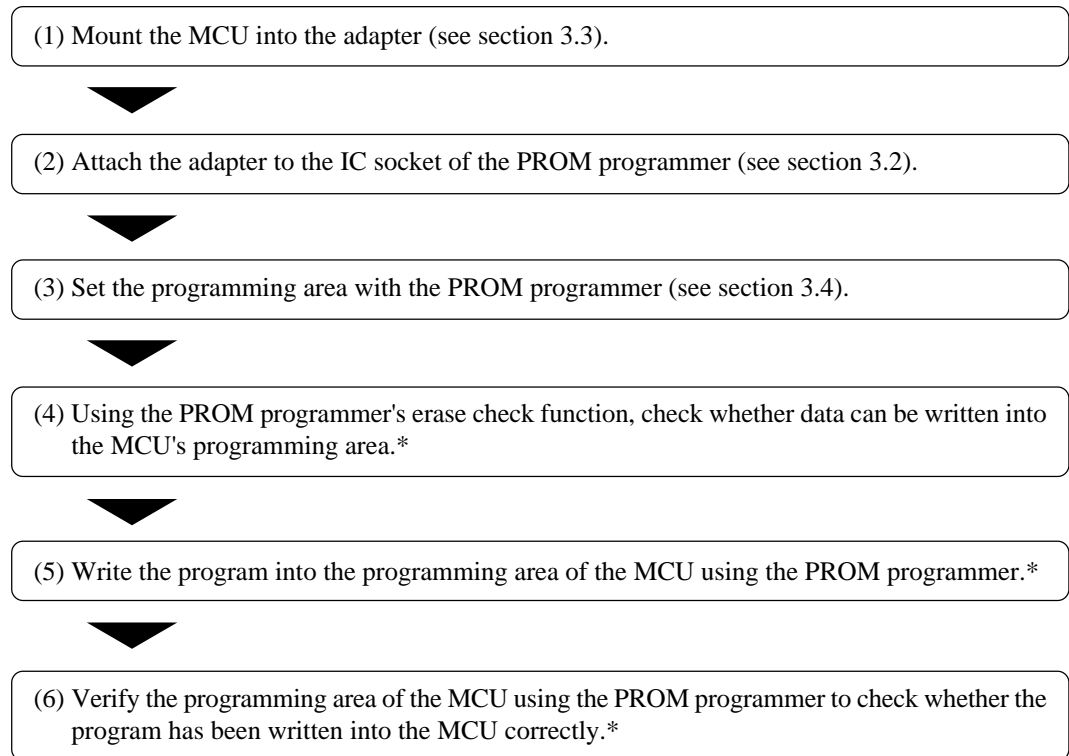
(1) Mount the MCU into the adapter (see section 3.3).

(2) Attach the adapter to the IC socket of the PROM programmer (see section 3.2).

(3) Set the programming area with the PROM programmer (see section 3.4).

(4) Using the PROM programmer's erase check function, check whether data can be written into the MCU's programming area.*

(5) Write the program into the programming area of the MCU using the PROM programmer.*

(6) Verify the programming area of the MCU using the PROM programmer to check whether the program has been written into the MCU correctly.*